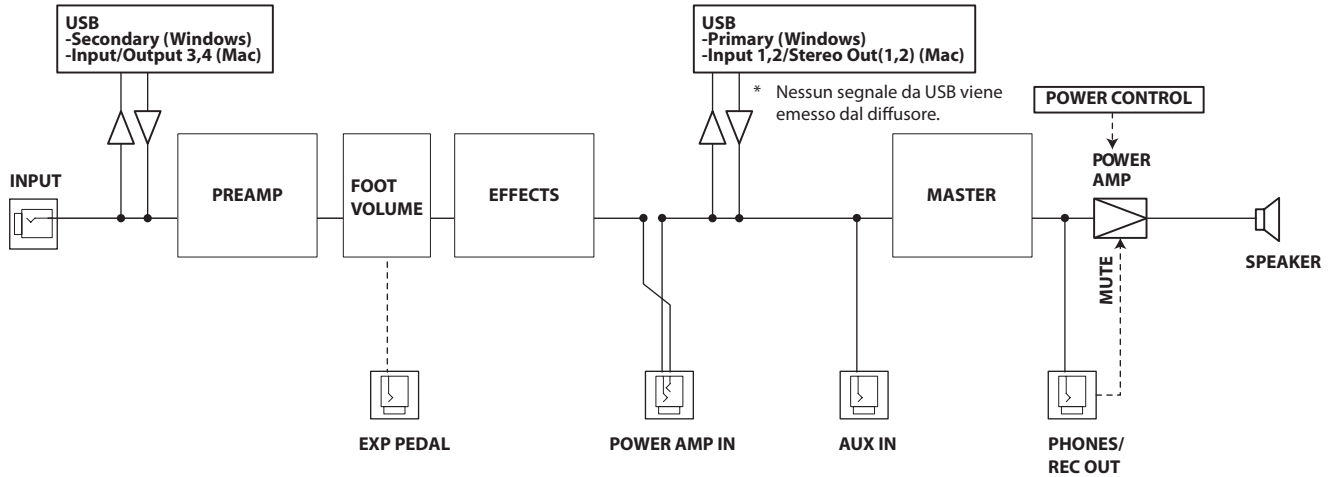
USB
-Secondary (Windows)
-Input/Output 3,4 (Mac)

USB
-Primary (Windows)
-Input 1,2/Stereo Out(1,2) (Mac)

* Nessun segnale da USB viene emesso dal diffusore.

POWER CONTROL

INPUT

PREAMP

FOOT VOLUME

EFFECTS

MASTER

POWER AMP

SPEAKER

MUTE

EXP PEDAL

POWER AMP IN

AUX IN

PHONES/ REC OUT